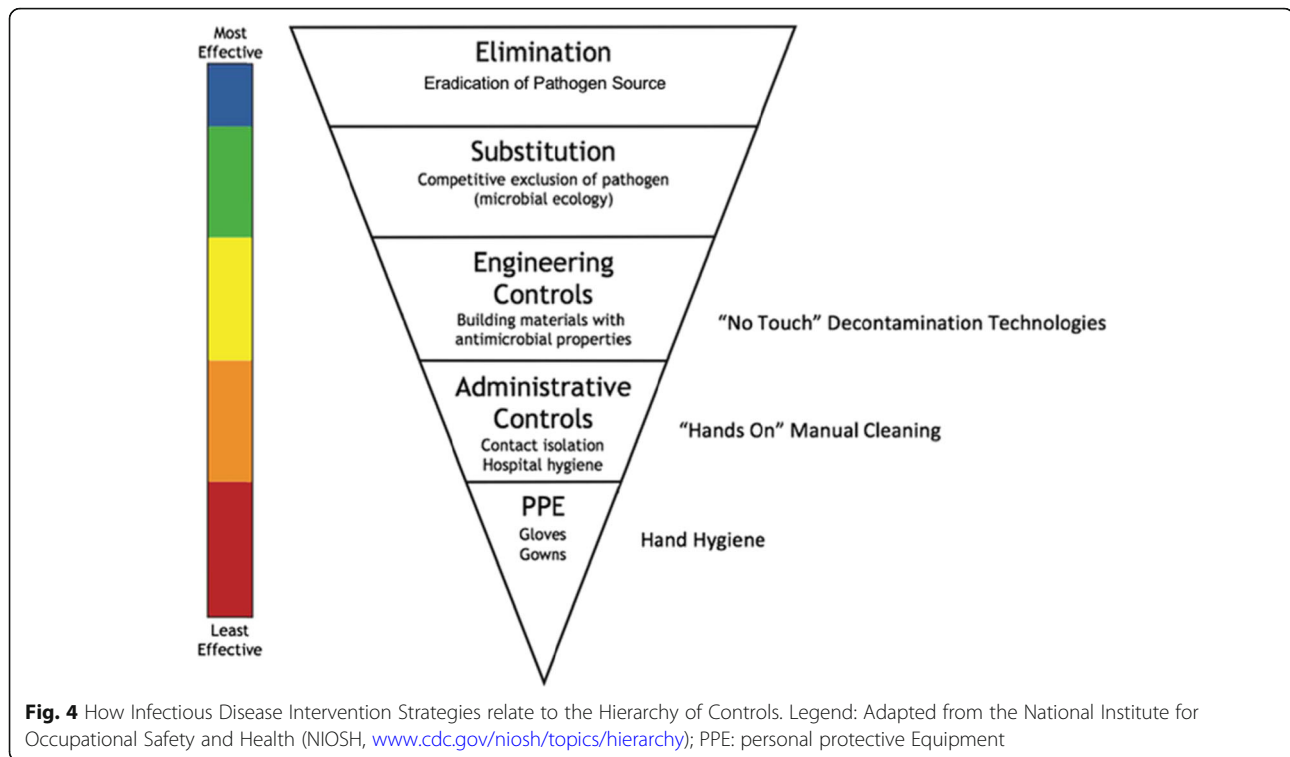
Most Effective

Least Effective

Elimination
Eradication of Pathogen Source

Substitution
Competitive exclusion of pathogen (microbial ecology)

Engineering Controls
Building materials with antimicrobial properties

"No Touch" Decontamination Technologies

Administrative Controls
Contact isolation
Hospital hygiene

"Hands On" Manual Cleaning

PPE
Gloves
Gowns

Hand Hygiene

**Fig. 4** How Infectious Disease Intervention Strategies relate to the Hierarchy of Controls. Legend: Adapted from the National Institute for Occupational Safety and Health (NIOSH, www.cdc.gov/niosh/topics/hierarchy); PPE: personal protective Equipment